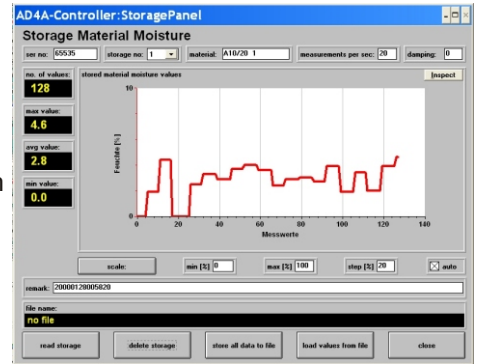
AD4A-Controller:StoragePanel

Storage Material Moisture

ser no: 65535 storage no: 1 material: A10/20 1 measurements per sec: 20 damping: 0

no. of values: 128

max value: 4.6

avg value: 2.8

min value: 0.0

stored material moisture values

inspect

10

Feuchte [%]

0

0 20 40 60 80 100 120 140

Messwerte

scale: min [%] 0 max [%] 100 step [%] 20 auto

remark: 20000120005820

file name:

no file

read storage delete storage store all data to file load values from file close